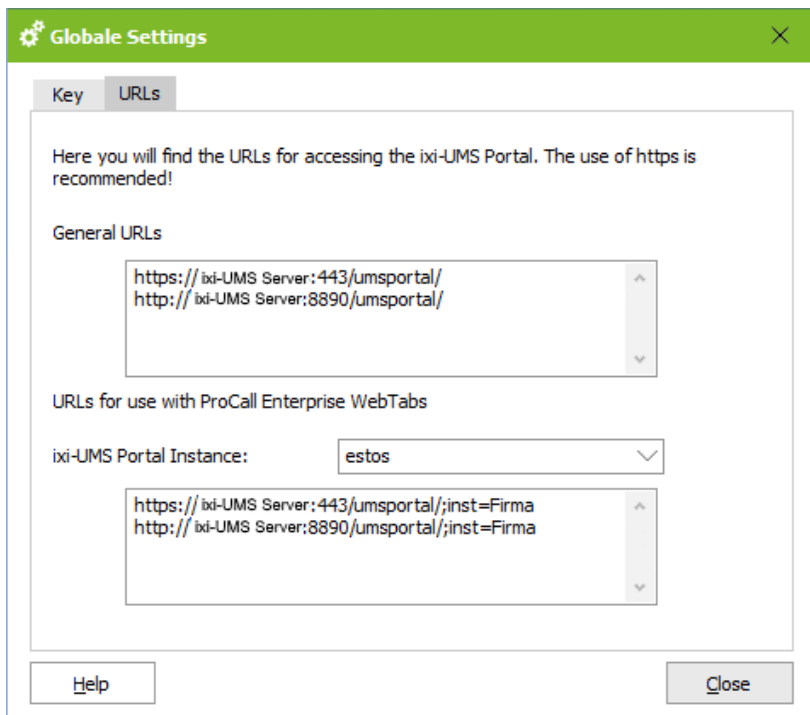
Globale Settings

Key URLs

Here you will find the URLs for accessing the ixi-UMS Portal. The use of https is recommended!

General URLs

https:// ixi-UMS Server:443/umsportal/
http:// ixi-UMS Server:8890/umsportal/

URLs for use with ProCall Enterprise WebTabs

ixi-UMS Portal Instance: estos

https:// ixi-UMS Server:443/umsportal/;inst=Firma
http:// ixi-UMS Server:8890/umsportal/;inst=Firma

Help

Close